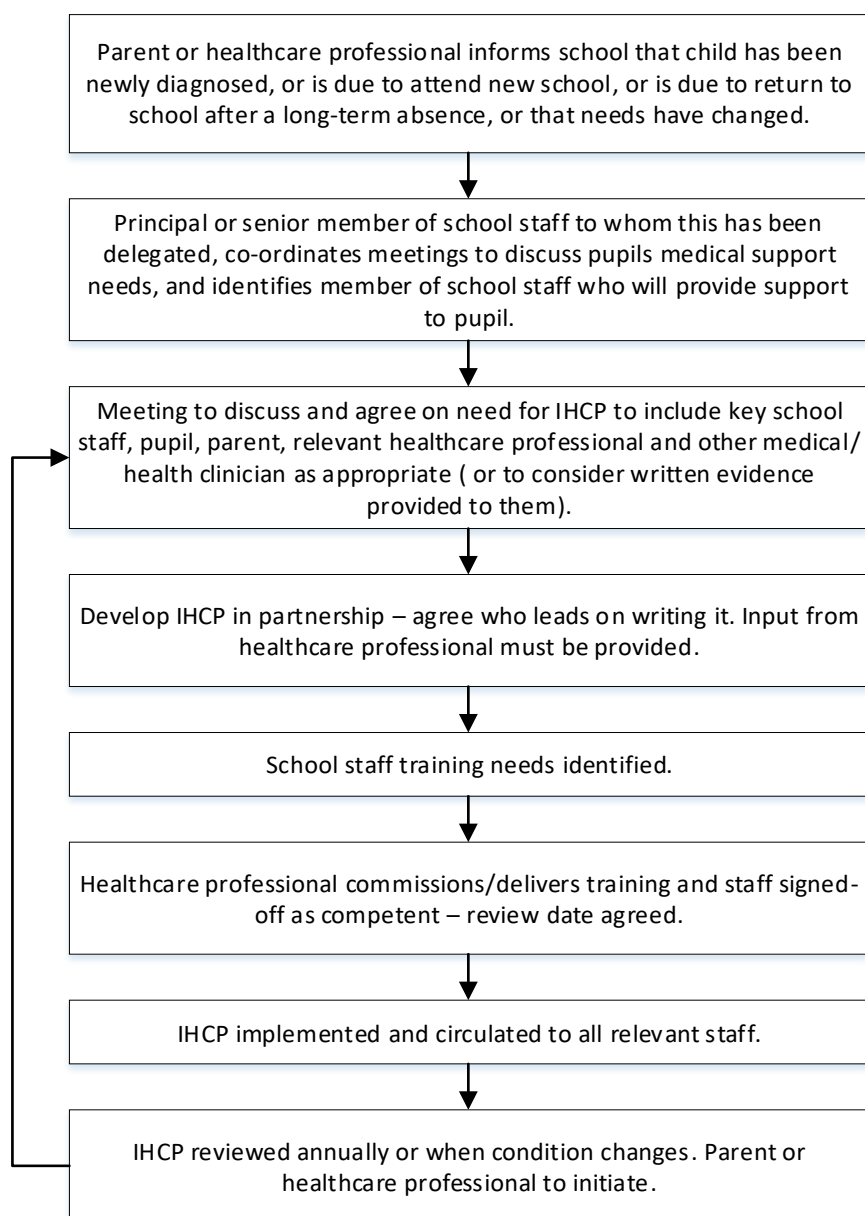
Parent or healthcare professional informs school that child has been newly diagnosed, or is due to attend new school, or is due to return to school after a long-term absence, or that needs have changed.

Principal or senior member of school staff to whom this has been delegated, co-ordinates meetings to discuss pupils medical support needs, and identifies member of school staff who will provide support to pupil.

Meeting to discuss and agree on need for IHCP to include key school staff, pupil, parent, relevant healthcare professional and other medical/ health clinician as appropriate ( or to consider written evidence provided to them).

Develop IHCP in partnership – agree who leads on writing it. Input from healthcare professional must be provided.

School staff training needs identified.

Healthcare professional commissions/delivers training and staff signed-off as competent – review date agreed.

IHCP implemented and circulated to all relevant staff.

IHCP reviewed annually or when condition changes. Parent or healthcare professional to initiate.